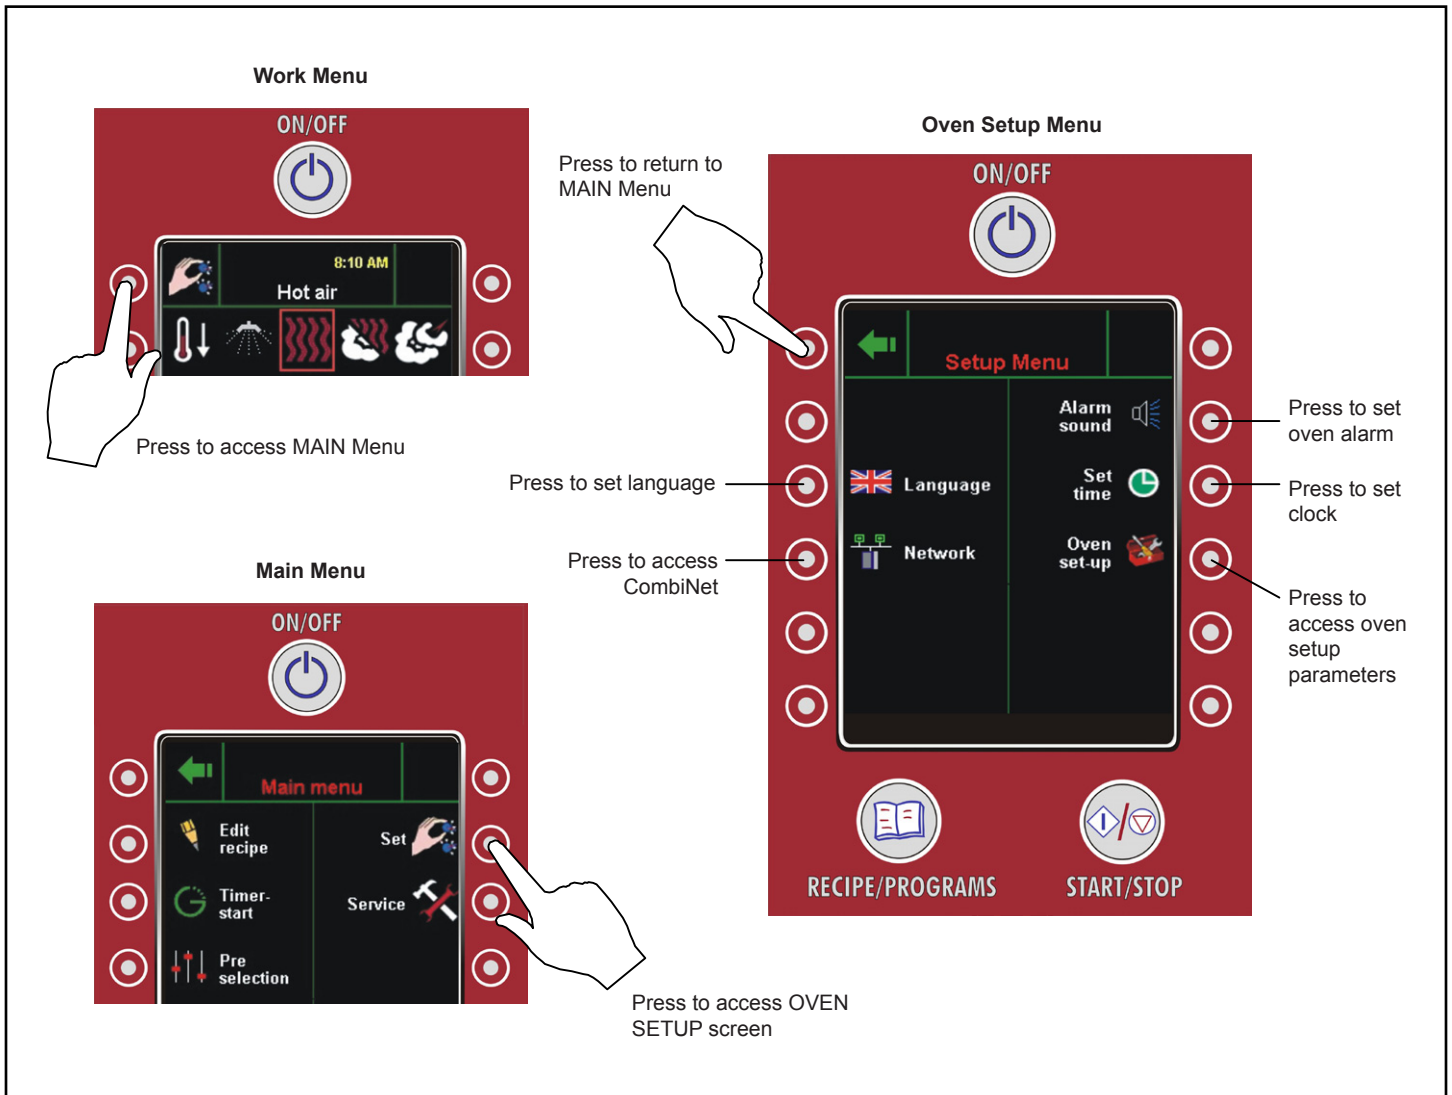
Work Menu

ON/OFF

8:10 AM

Hot air

Press to access MAIN Menu

Main Menu

ON/OFF

Main menu

Edit recipe

Set

Timer-start

Service

Pre selection

Press to access OVEN SETUP screen

Oven Setup Menu

Press to return to MAIN Menu

ON/OFF

Setup Menu

Alarm sound

Press to set oven alarm

Press to set language

Language

Set time

Press to set clock

Press to access CombiNet

Network

Oven set-up

Press to access oven setup parameters

RECIPE/PROGRAMS

START/STOP